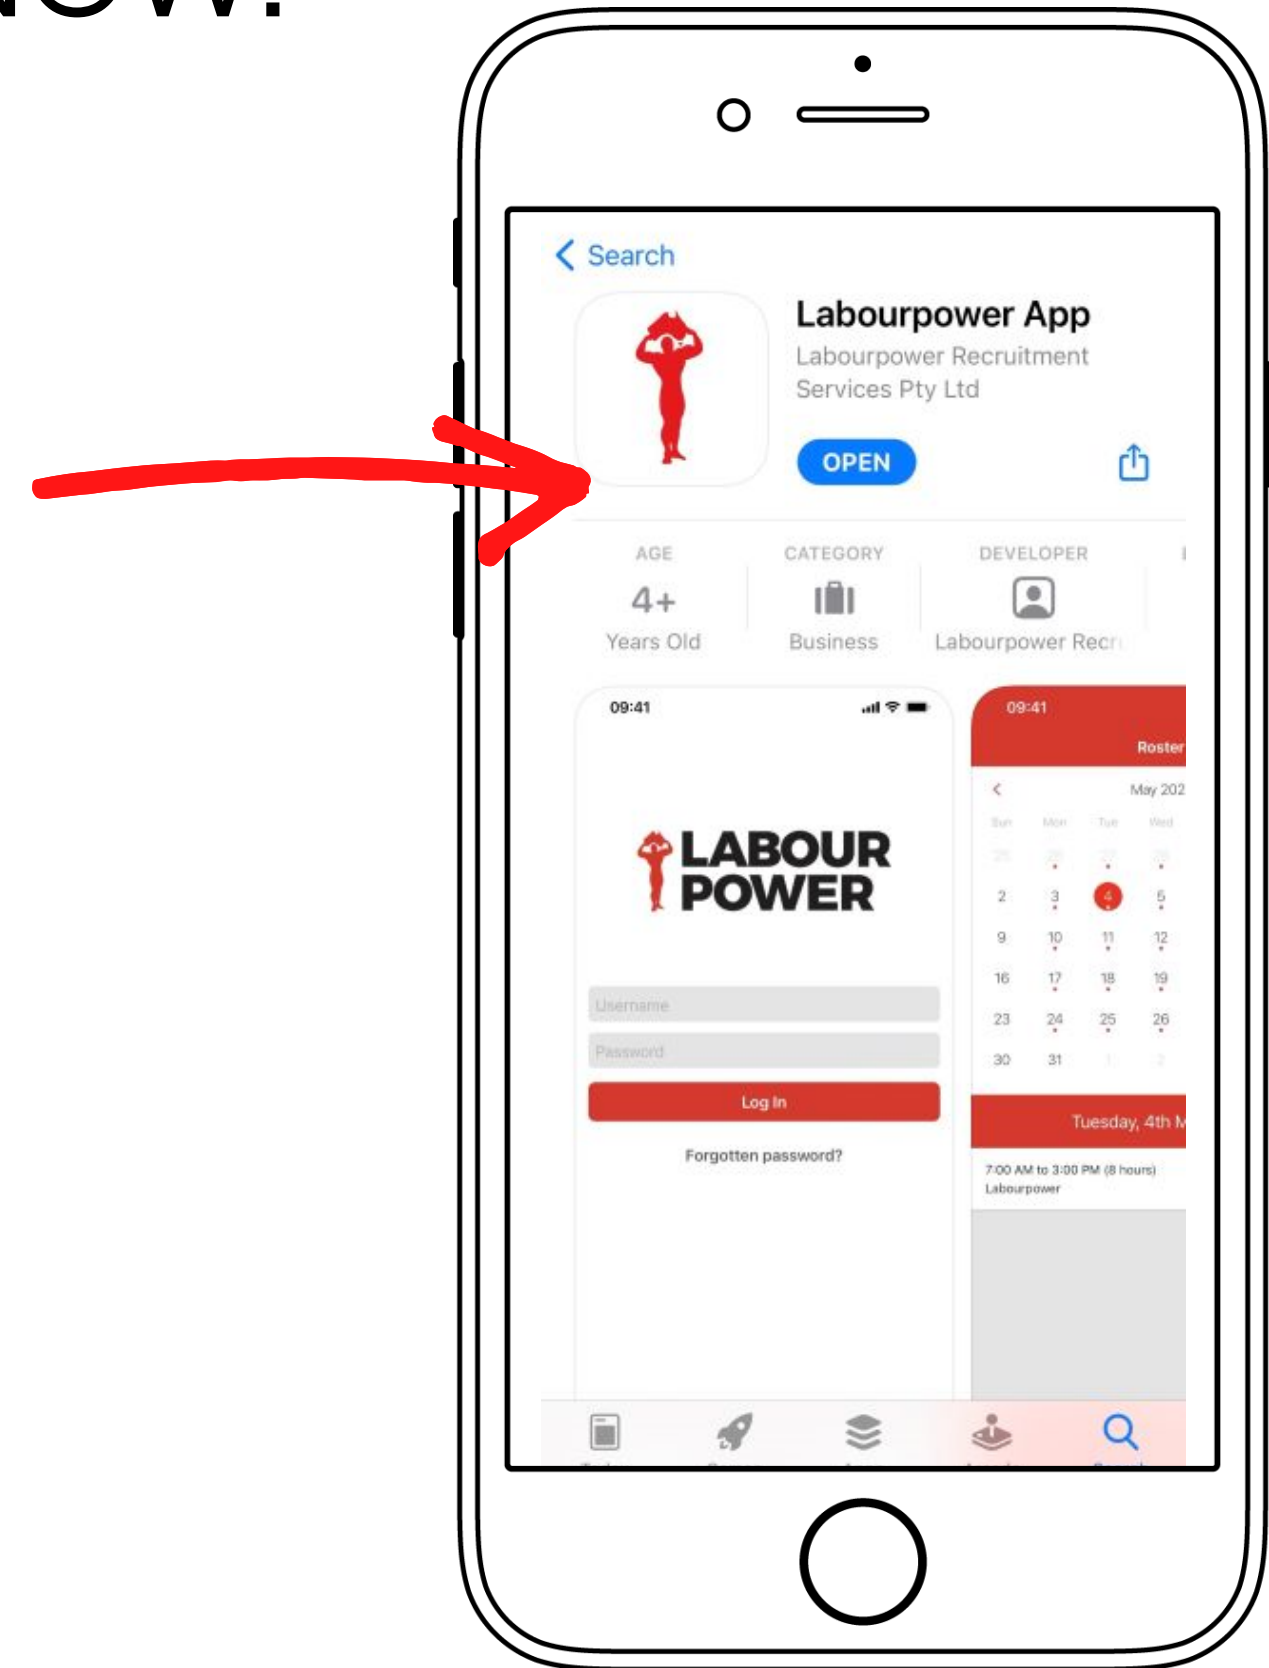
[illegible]

< Search

Labourpower App
Labourpower Recruitment Services Pty Ltd

OPEN

AGE
4+
Years Old

CATEGORY
Business

DEVELOPER
Labourpower Recr

09:41

LABOUR POWER

Username
Password
Log In
Forgotten password?

09:41
Roster
May 202
Sun Mon Tue Wed
2 3 4 5
9 10 11 12
16 17 18 19
23 24 25 26
30 31

Tuesday, 4th M
7:00 AM to 3:00 PM (8 hours)
Labourpower